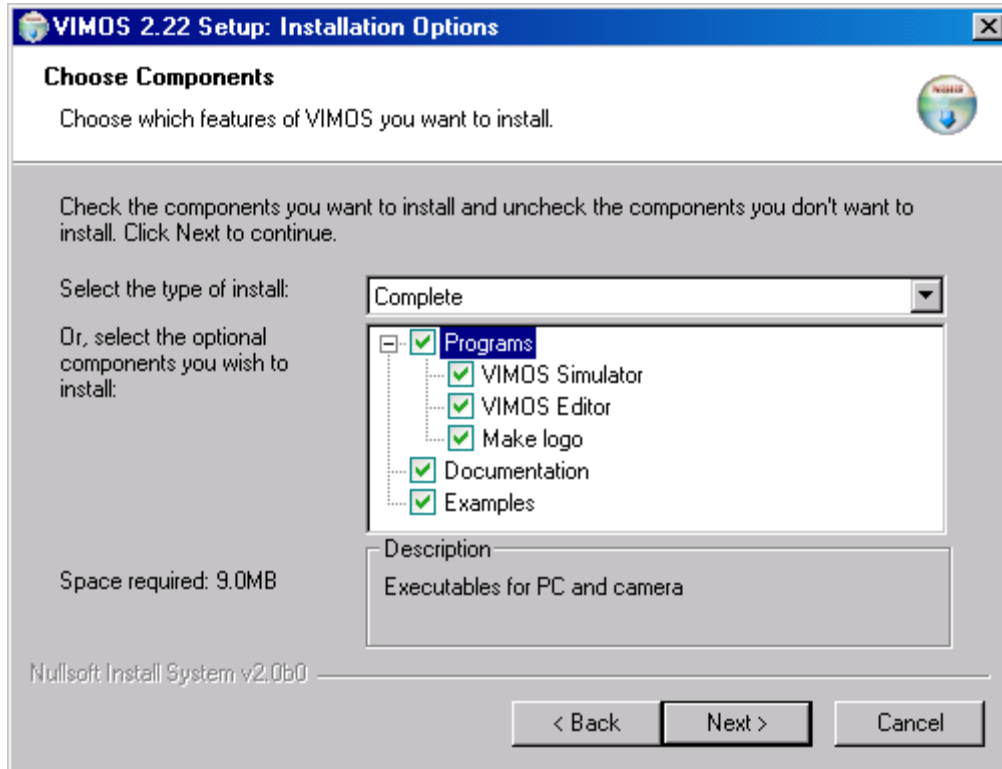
VIMOS 2.22 Setup: Installation Options

Choose Components

Choose which features of VIMOS you want to install.

Check the components you want to install and uncheck the components you don't want to install. Click Next to continue.

Select the type of install:

Complete

Or, select the optional components you wish to install:

Programs
VIMOS Simulator
VIMOS Editor
Make logo
Documentation
Examples

Description

Executables for PC and camera

Space required: 9.0MB

Nullsoft Install System v2.0b0

< Back

Next >

Cancel